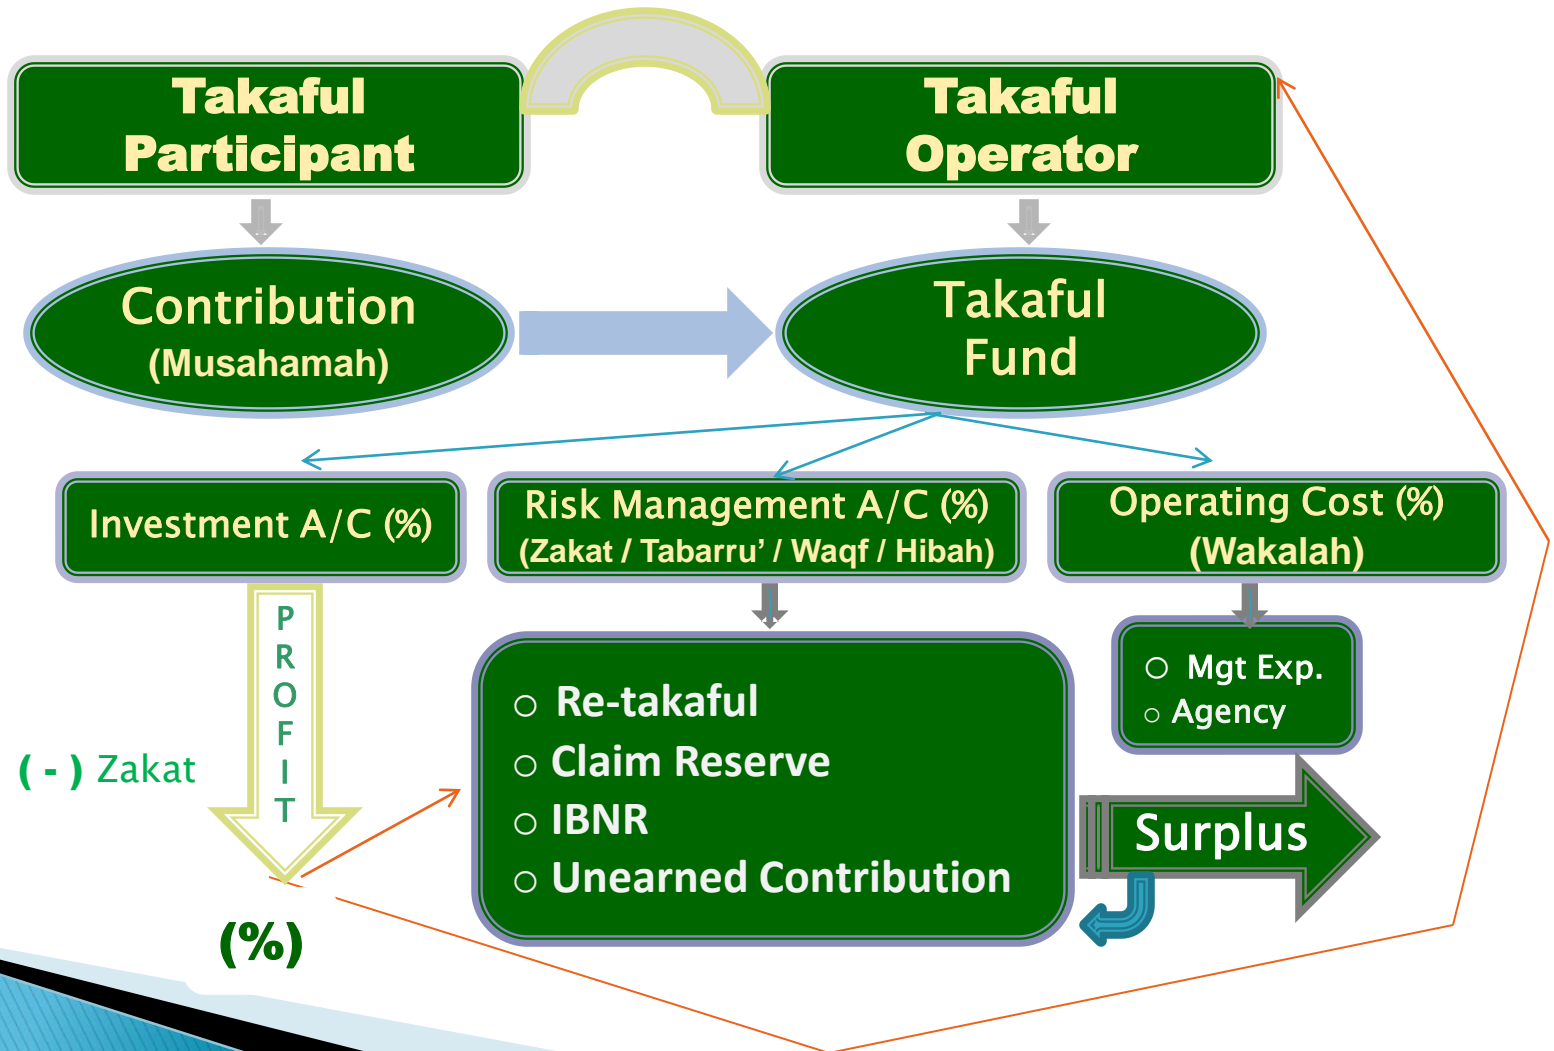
Takaful Participant

Takaful Operator

Contribution (Musahamah)

Takaful Fund

Investment A/C (%)

Risk Management A/C (%) (Zakat / Tabarru' / Waqf / Hibah)

Operating Cost (%) (Wakalah)

P R O F I T

( - ) Zakat

(%)

○ Re-takaful
○ Claim Reserve
○ IBNR
○ Unearned Contribution

○ Mgt Exp.
○ Agency

Surplus